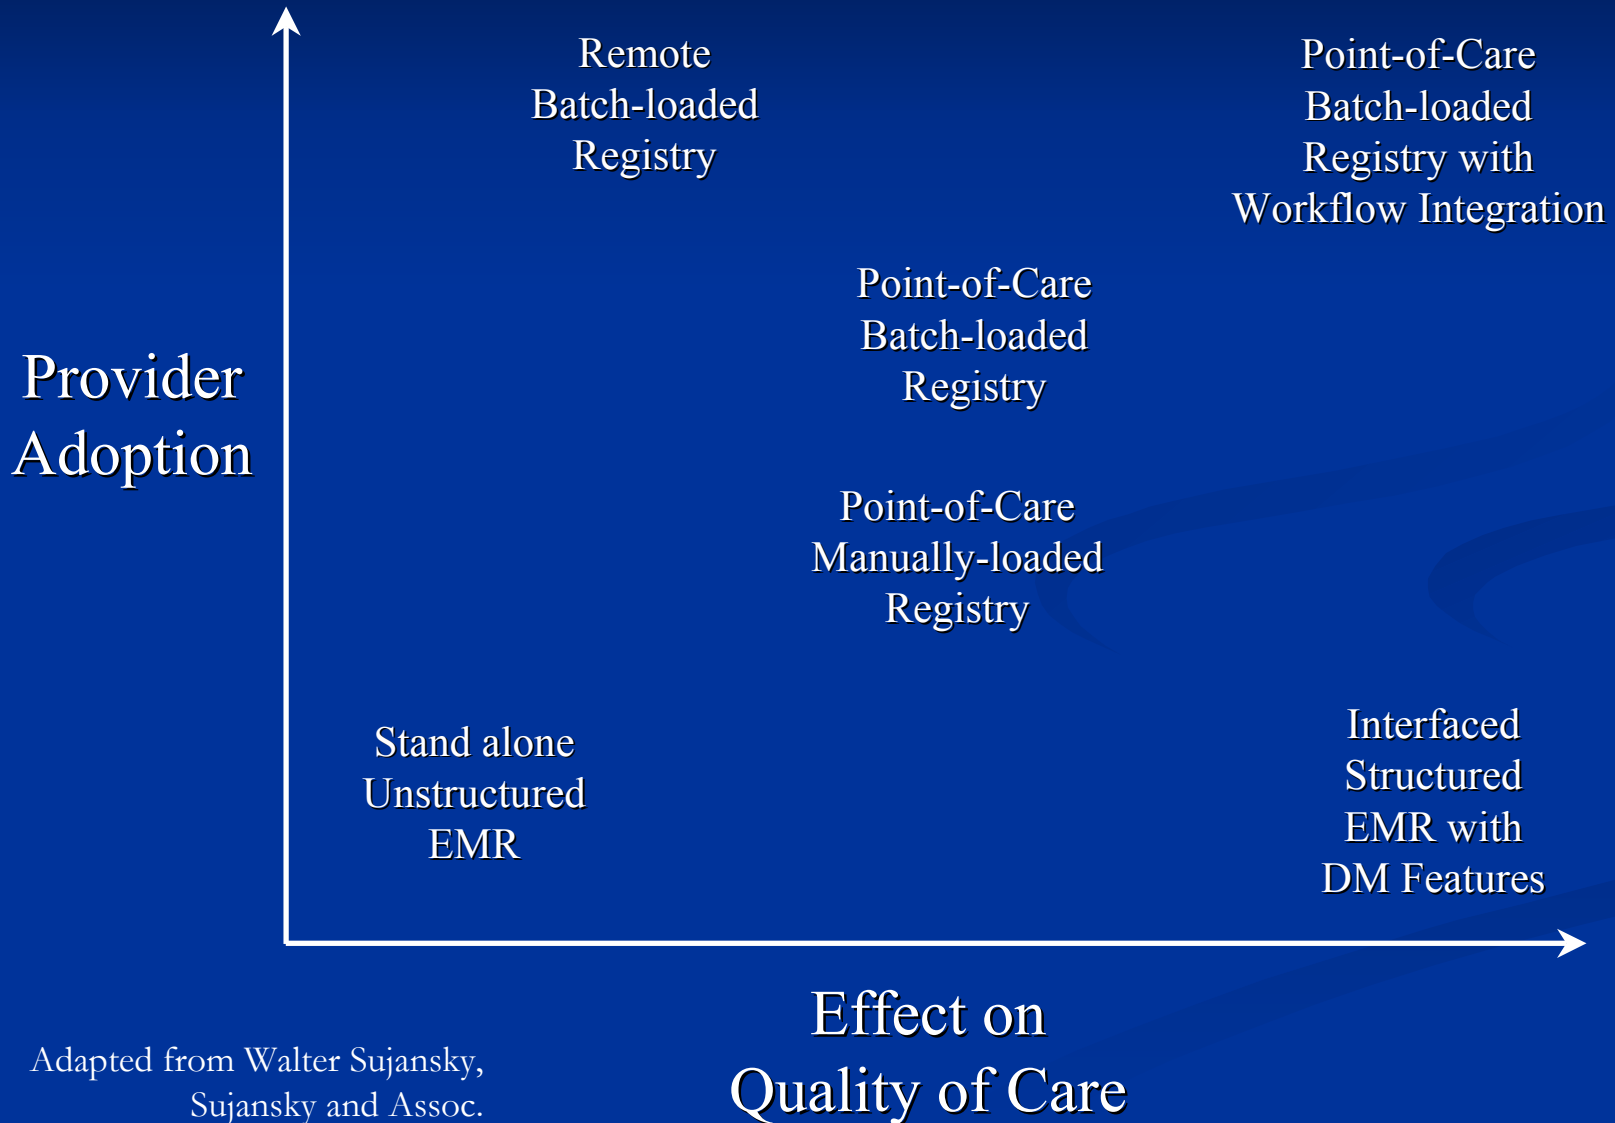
Remote
Batch-loaded
Registry

Point-of-Care
Batch-loaded
Registry with
Workflow Integration

Provider
Adoption

Point-of-Care
Batch-loaded
Registry

Point-of-Care
Manually-loaded
Registry

Stand alone
Unstructured
EMR

Interfaced
Structured
EMR with
DM Features

Effect on
Quality of Care

Adapted from Walter Sujansky,
Sujansky and Assoc.